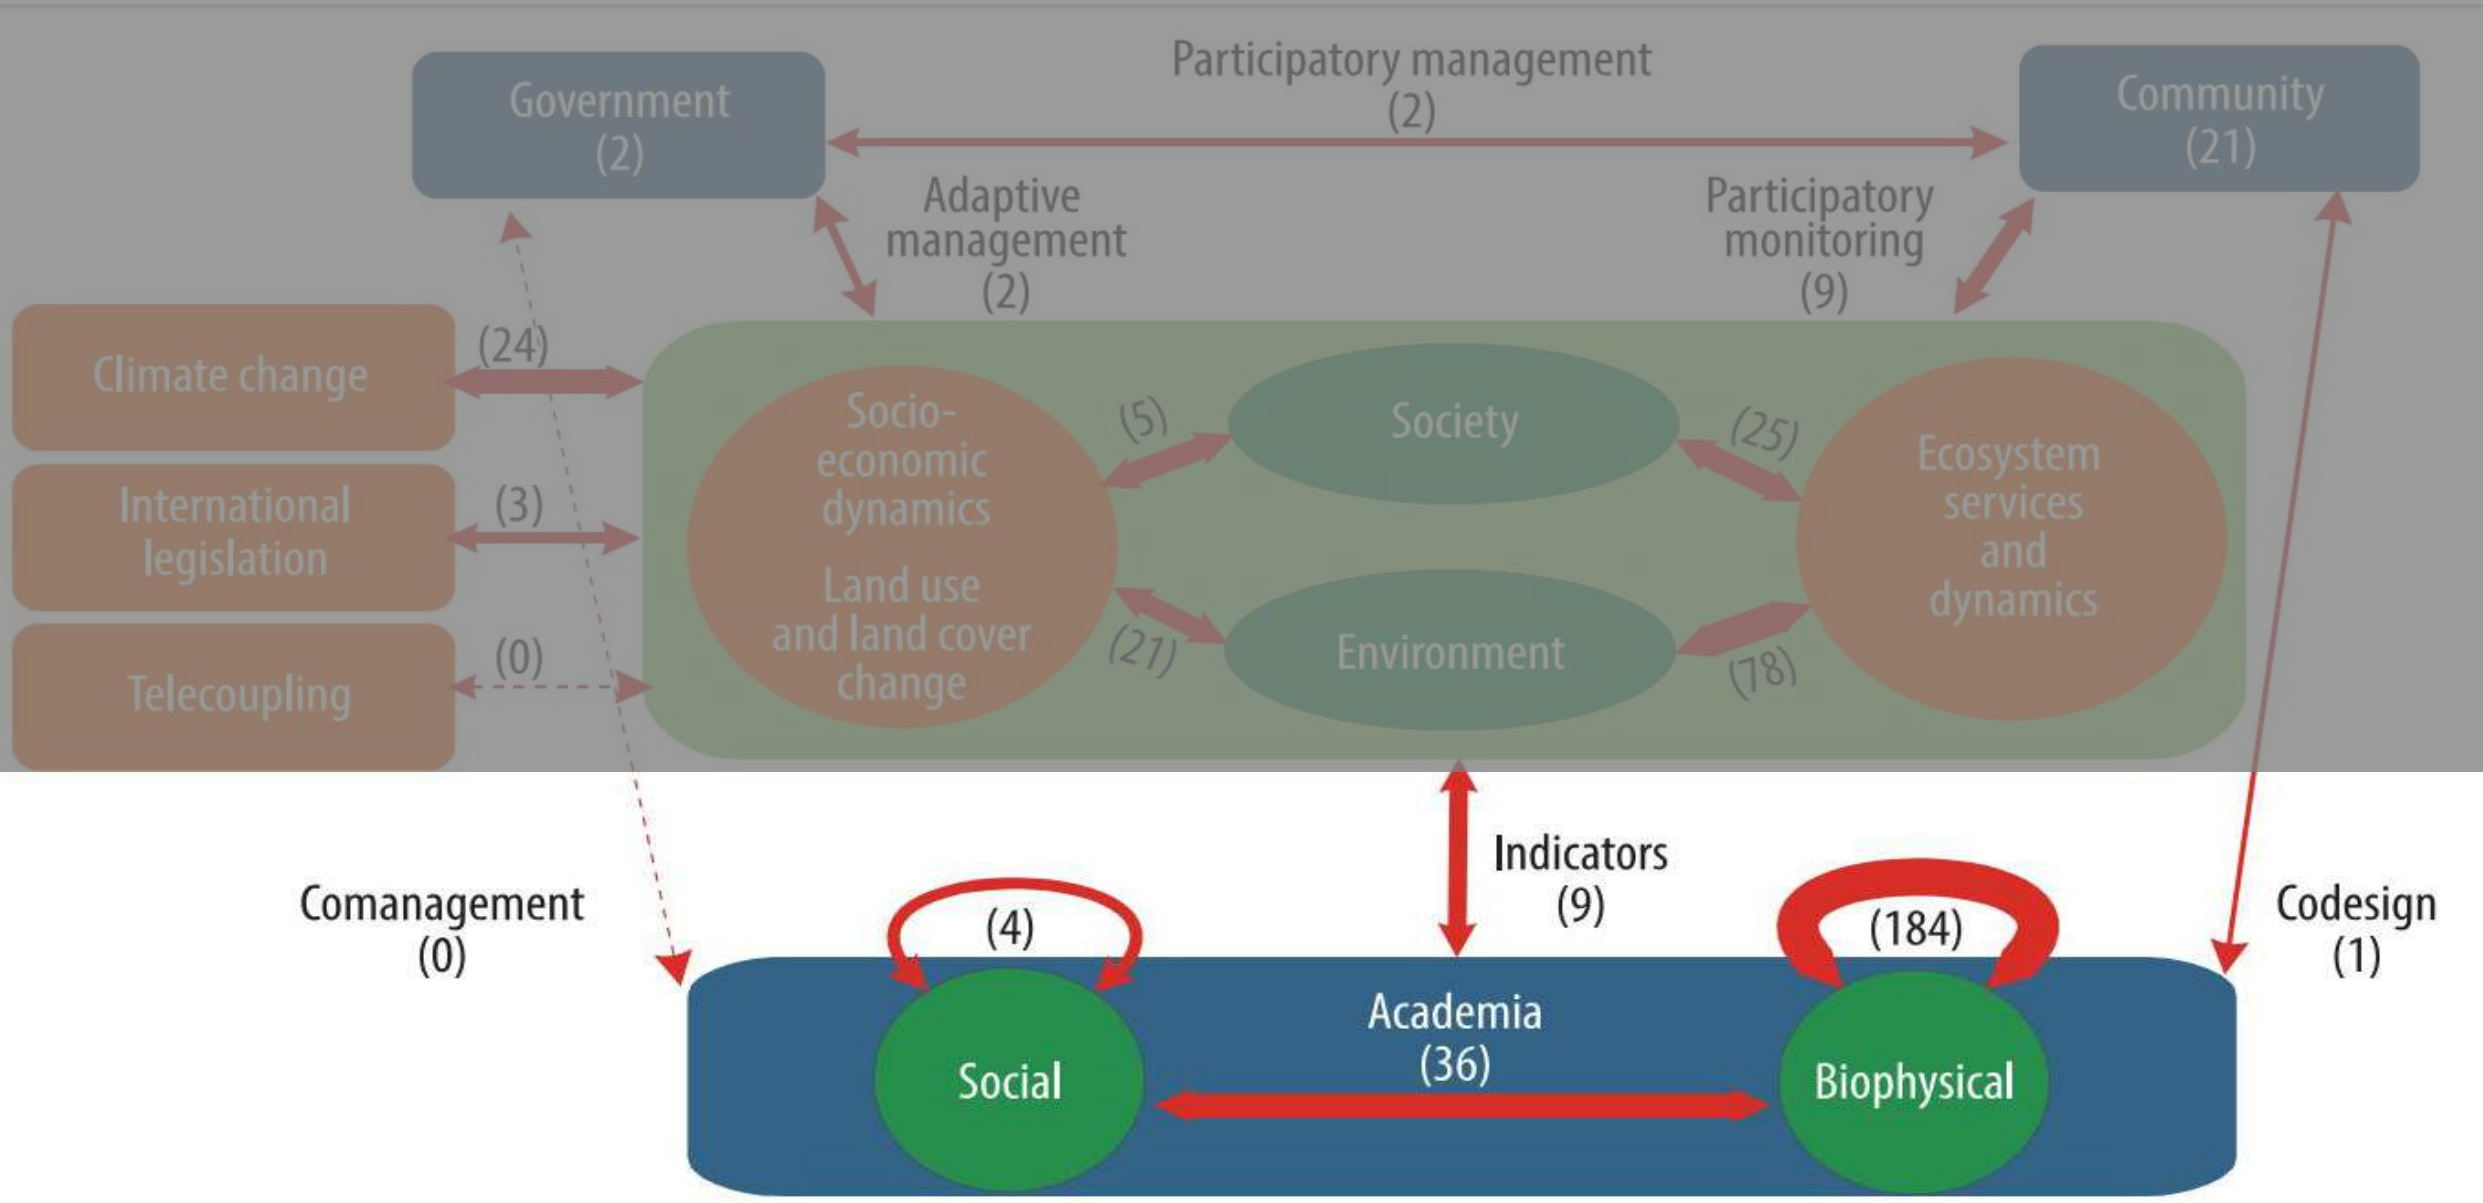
Government
(2)

Participatory management
(2)

Community
(21)

Adaptive management
(2)

Participatory monitoring
(9)

Climate change

(24)

International legislation

(3)

Telecoupling

(0)

Socio-economic dynamics

Land use and land cover change

(5)

Society

(25)

Ecosystem services and dynamics

(21)

Environment

(78)

Indicators
(9)

Comanagement
(0)

(4)

(184)

Codesign
(1)

Academia
(36)

Social

Biophysical